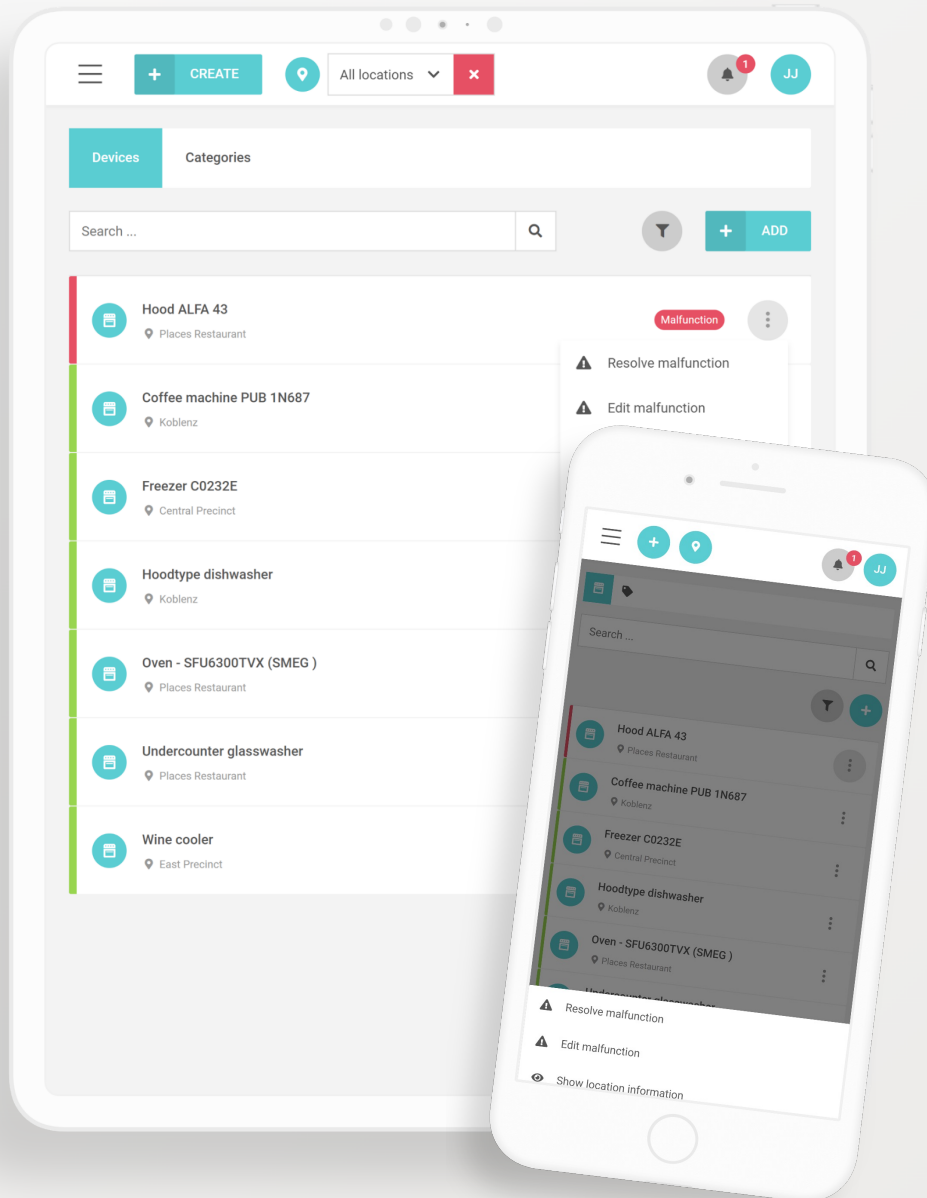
+ CREATE

All locations

×

1

JJ

Devices

Categories

Search ...

+ ADD

Hood ALFA 43
Places Restaurant

Malfunction

Resolve malfunction

Edit malfunction

Coffee machine PUB 1N687
Koblenz

Freezer C0232E
Central Precinct

Hoodtype dishwasher
Koblenz

Oven - SFU6300TVX (SMEG )
Places Restaurant

Undercounter glasswasher
Places Restaurant

Wine cooler
East Precinct

+

1

JJ

Search ...

+

Hood ALFA 43
Places Restaurant

Coffee machine PUB 1N687
Koblenz

Freezer C0232E
Central Precinct

Hoodtype dishwasher
Koblenz

Oven - SFU6300TVX (SMEG )
Places Restaurant

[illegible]

Resolve malfunction

Edit malfunction

Show location information